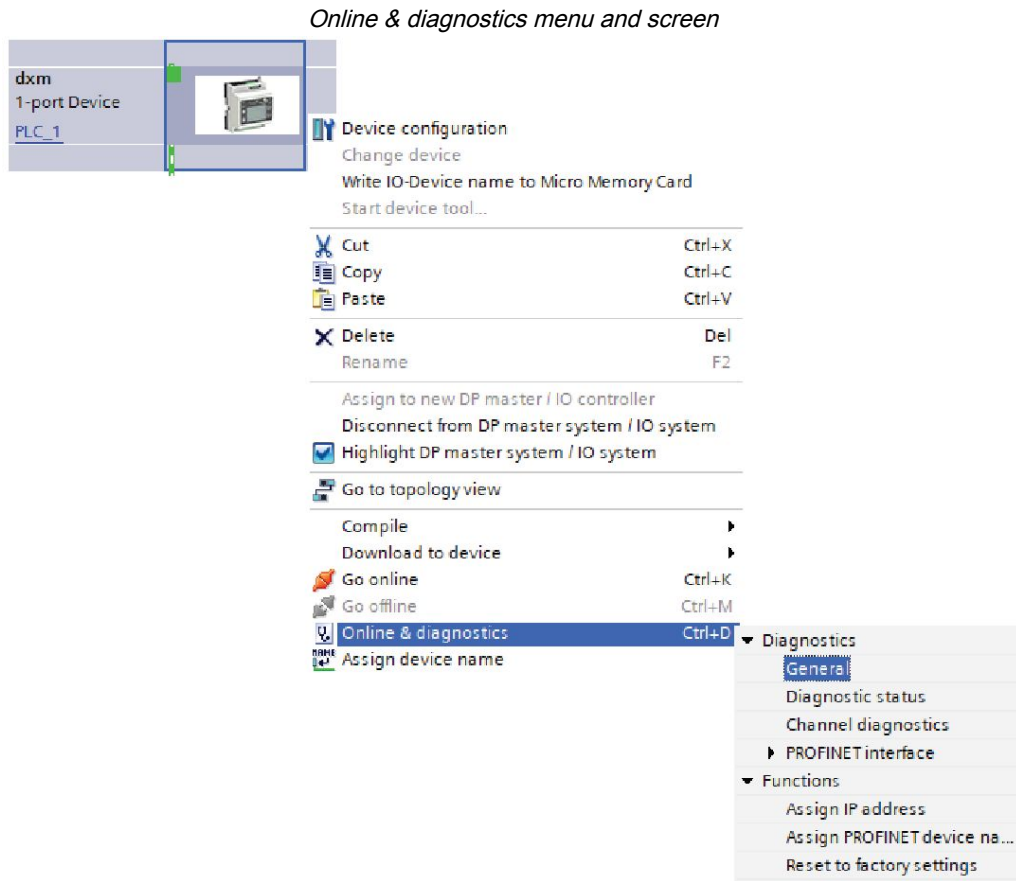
Online & diagnostics menu and screen

dxm
1-port Device
PLC_1

Device configuration
Change device
Write IO-Device name to Micro Memory Card
Start device tool...

Cut Ctrl+X
Copy Ctrl+C
Paste Ctrl+V

Delete Del
Rename F2

Assign to new DP master / IO controller
Disconnect from DP master system / IO system
Highlight DP master system / IO system

Go to topology view

Compile
Download to device
Go online Ctrl+K
Go offline Ctrl+M
Online & diagnostics Ctrl+D
Assign device name

Diagnostics
General
Diagnostic status
Channel diagnostics
PROFINET interface
Functions
Assign IP address
Assign PROFINET device na...
Reset to factory settings